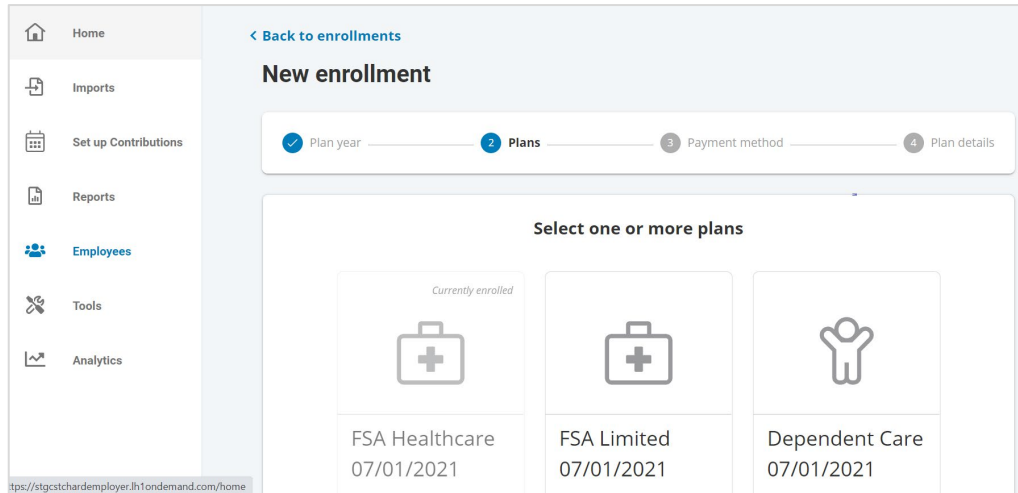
Home
Imports
Set up Contributions
Reports
Employees
Tools
Analytics

< Back to enrollments

New enrollment

Plan year
2 Plans
3 Payment method
4 Plan details

Select one or more plans

Currently enrolled
FSA Healthcare
07/01/2021

FSA Limited
07/01/2021

Dependent Care
07/01/2021

:tps://stgcstchardemployer.lh1ondemand.com/home